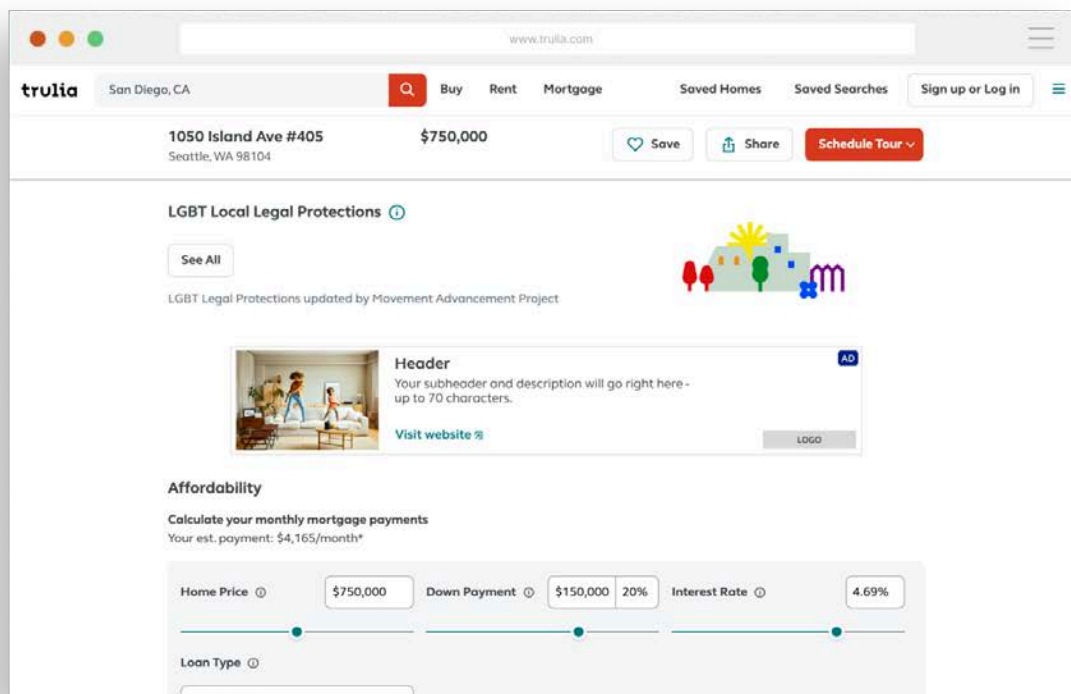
www.trulia.com

trulia San Diego, CA Buy Rent Mortgage Saved Homes Saved Searches Sign up or Log in

1050 Island Ave #405
Seattle, WA 98104

$750,000

Save Share Schedule Tour

LGBT Local Legal Protections

See All

LGBT Legal Protections updated by Movement Advancement Project

Header
Your subheader and description will go right here - up to 70 characters.

Visit website

AD

LOGO

Affordability

Calculate your monthly mortgage payments
Your est. payment: $4,165/month*

| Home Price | $750,000 | Down Payment | $150,000 | 20% | Interest Rate | 4.69% |
|---|---|---|---|---|---|---|

Loan Type